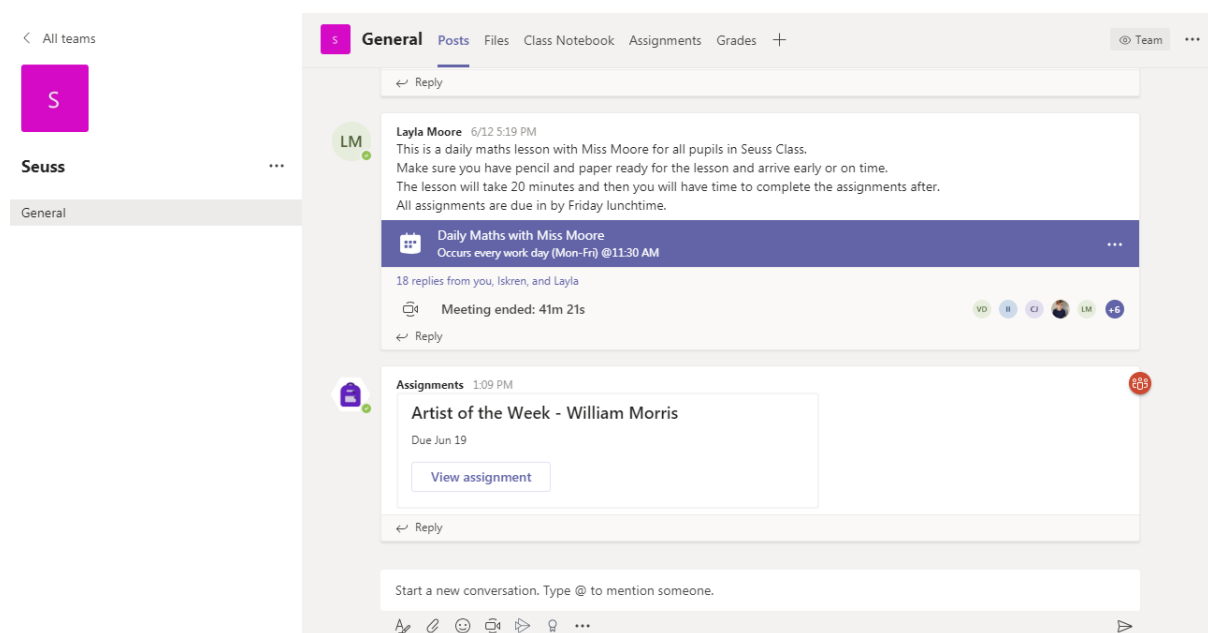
< All teams

S

Seuss ...

General

S General Posts Files Class Notebook Assignments Grades +

Team ...

Reply

LM

Layla Moore 6/12 5:19 PM
This is a daily maths lesson with Miss Moore for all pupils in Seuss Class.
Make sure you have pencil and paper ready for the lesson and arrive early or on time.
The lesson will take 20 minutes and then you will have time to complete the assignments after.
All assignments are due in by Friday lunchtime.

Daily Maths with Miss Moore
Occurs every work day (Mon-Fri) @11:30 AM

...

18 replies from you, Iskren, and Layla

Meeting ended: 41m 21s

VD II CJ LM +6

Reply

Assignments 1:09 PM

Artist of the Week - William Morris

Due Jun 19

View assignment

Reply

Start a new conversation. Type @ to mention someone.